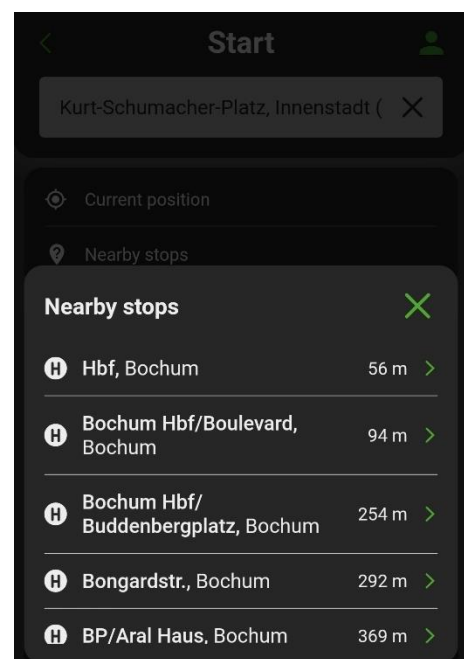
Start

Kurt-Schumacher-Platz, Innenstadt (

Current position

Nearby stops

Nearby stops

Hbf, Bochum 56 m

Bochum Hbf/Boulevard, Bochum 94 m

Bochum Hbf/Buddenbergplatz, Bochum 254 m

Bongardstr., Bochum 292 m

BP/Aral Haus, Bochum 369 m